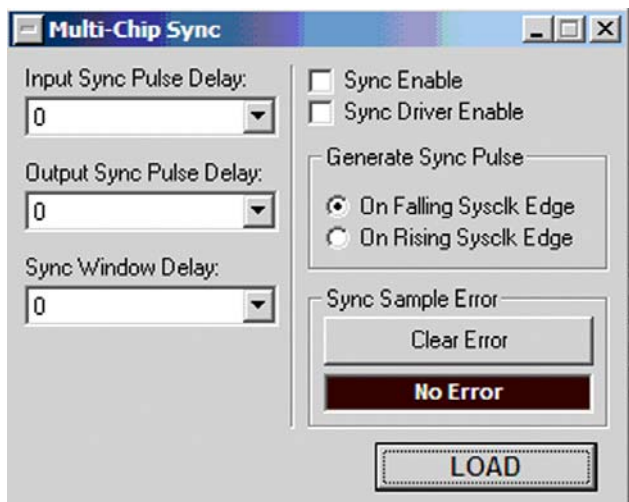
Multi-Chip Sync

Input Sync Pulse Delay:
0

Output Sync Pulse Delay:
0

Sync Window Delay:
0

Sync Enable
Sync Driver Enable

Generate Sync Pulse
On Falling Sysclk Edge
On Rising Sysclk Edge

Sync Sample Error
Clear Error
No Error

LOAD